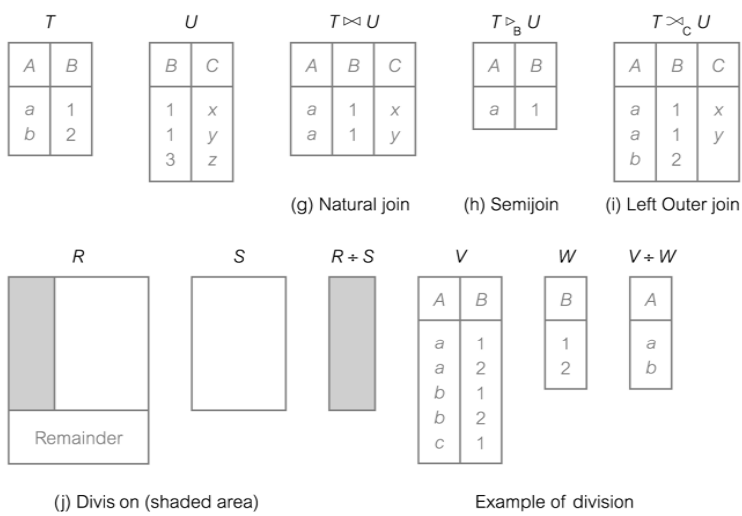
$T$

| A | B |
|---|---|
| a<br>b | 1<br>2 |

$U$

| B | C |
|---|---|
| 1<br>1<br>3 | x<br>y<br>z |

$T \bowtie U$

| A | B | C |
|---|---|---|
| a<br>a | 1<br>1 | x<br>y |

(g) Natural join

$T \triangleright_B U$

| A | B |
|---|---|
| a | 1 |

(h) Semijoin

$T ⟕_C U$

| A | B | C |
|---|---|---|
| a<br>a<br>b | 1<br>1<br>2 | x<br>y |

(i) Left Outer join

$R$

Remainder

$S$

$R \div S$

(j) Divis on (shaded area)

$V$

| A | B |
|---|---|
| a<br>a<br>b<br>b<br>c | 1<br>2<br>1<br>2<br>1 |

$W$

| B |
|---|
| 1<br>2 |

$V \div W$

| A |
|---|
| a<br>b |

Example of division